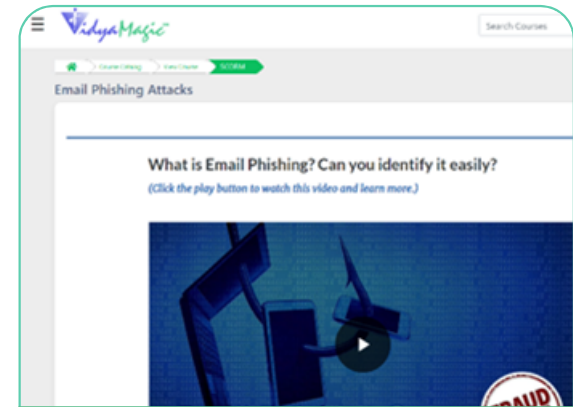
VidyaMagic™

Search Courses

Course Catalog > View Course > SCORM

Email Phishing Attacks

What is Email Phishing? Can you identify it easily?

(Click the play button to watch this video and learn more.)

FRAUD